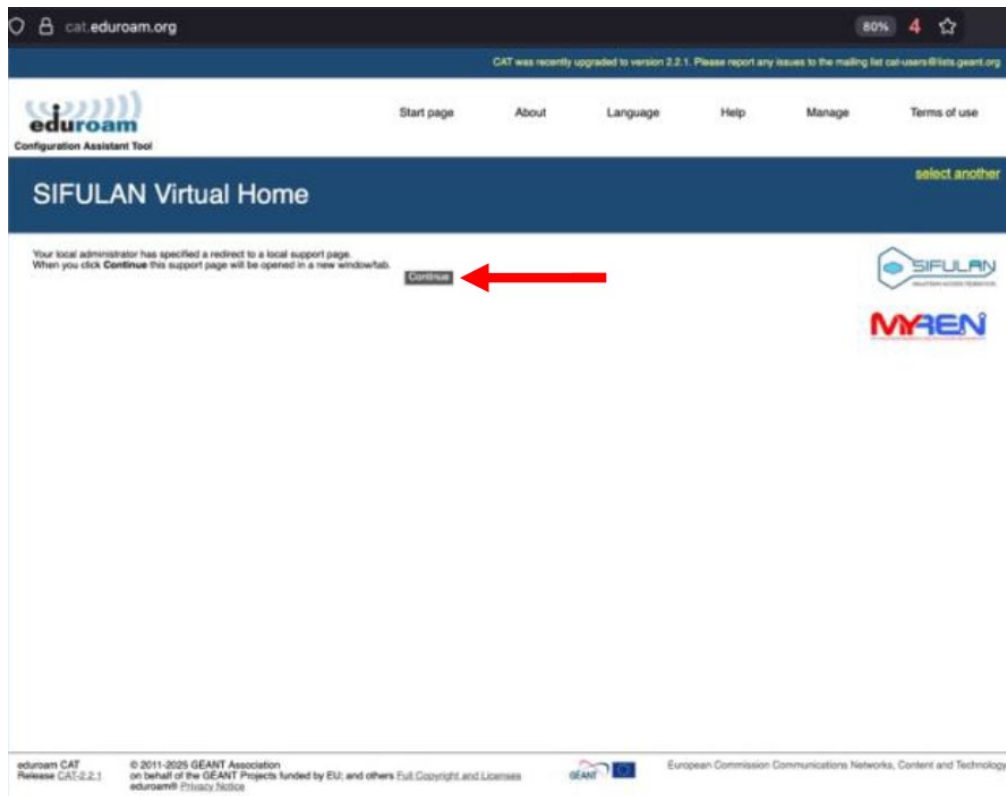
cat.eduroam.org

80% 4

CAT was recently upgraded to version 2.2.1. Please report any issues to the mailing list cat-users@lists.geant.org

eduroam
Configuration Assistant Tool

Start page About Language Help Manage Terms of use

SIFULAN Virtual Home

select another

Your local administrator has specified a redirect to a local support page.
When you click **Continue** this support page will be opened in a new window/tab.

Continue

SIFULAN

MYREN

eduroam CAT
Release CAT-2.2.1

© 2011-2025 GEANT Association
on behalf of the GEANT Projects funded by EU; and others Full Copyright and Licenses
eduroam® Privacy Notice

GÉANT

European Commission Communications Networks, Content and Technology